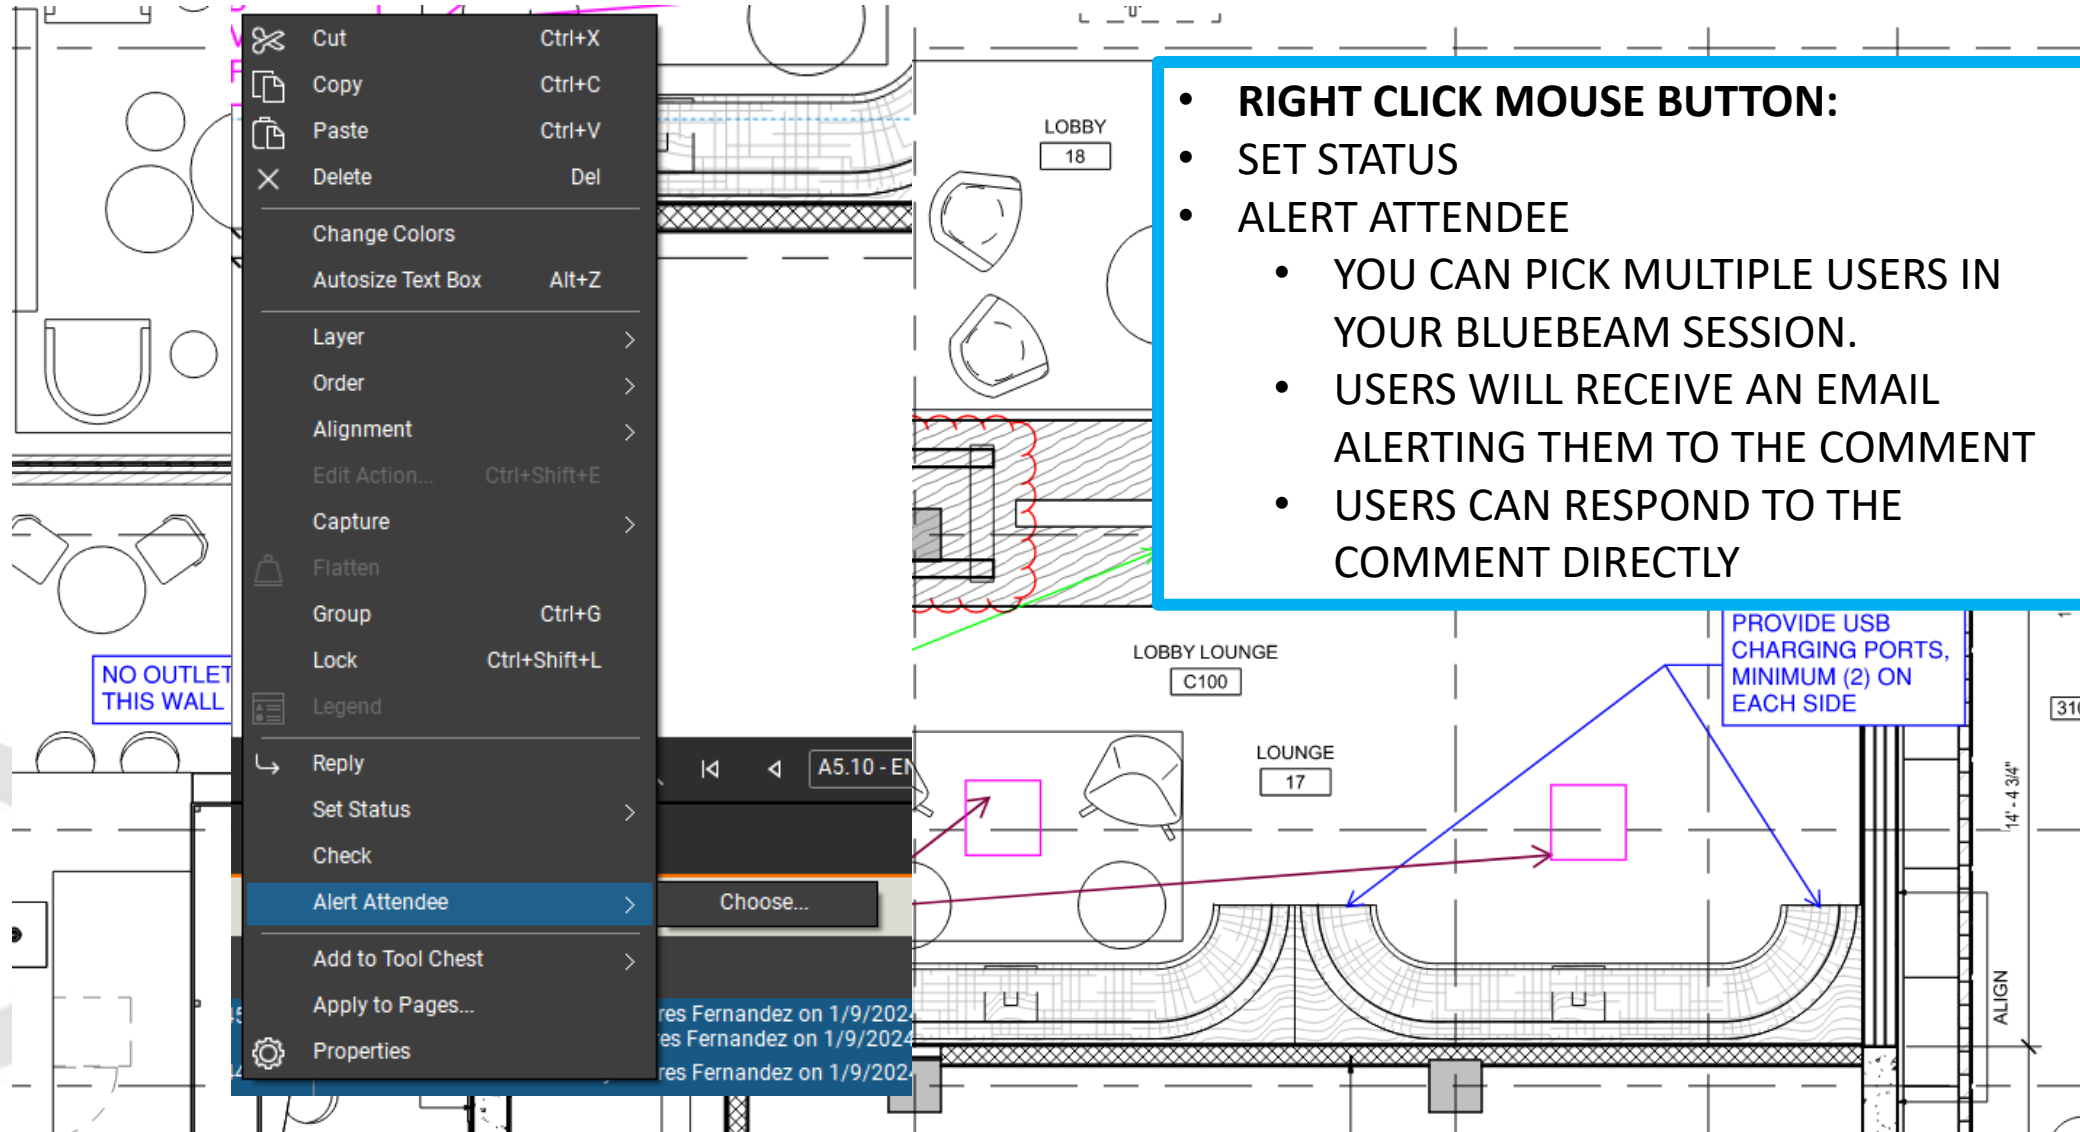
Cut Ctrl+X
Copy Ctrl+C
Paste Ctrl+V
Delete Del
Change Colors
Autosize Text Box Alt+Z
Layer
Order
Alignment
Edit Action... Ctrl+Shift+E
Capture
Flatten
Group Ctrl+G
Lock Ctrl+Shift+L
Legend
Reply
Set Status
Check
Alert Attendee
Choose...
Add to Tool Chest
Apply to Pages...
Properties

A5.10 - E

res Fernandez on 1/9/202
es Fernandez on 1/9/2024
res Fernandez on 1/9/202

NO OUTLET THIS WALL

LOBBY
18

LOBBY LOUNGE
C100

LOUNGE
17

PROVIDE USB CHARGING PORTS, MINIMUM (2) ON EACH SIDE

14'-4 3/4"
ALIGN
310

- **RIGHT CLICK MOUSE BUTTON:**
- SET STATUS
- ALERT ATTENDEE
  - YOU CAN PICK MULTIPLE USERS IN YOUR BLUEBEAM SESSION.
  - USERS WILL RECEIVE AN EMAIL ALERTING THEM TO THE COMMENT
  - USERS CAN RESPOND TO THE COMMENT DIRECTLY